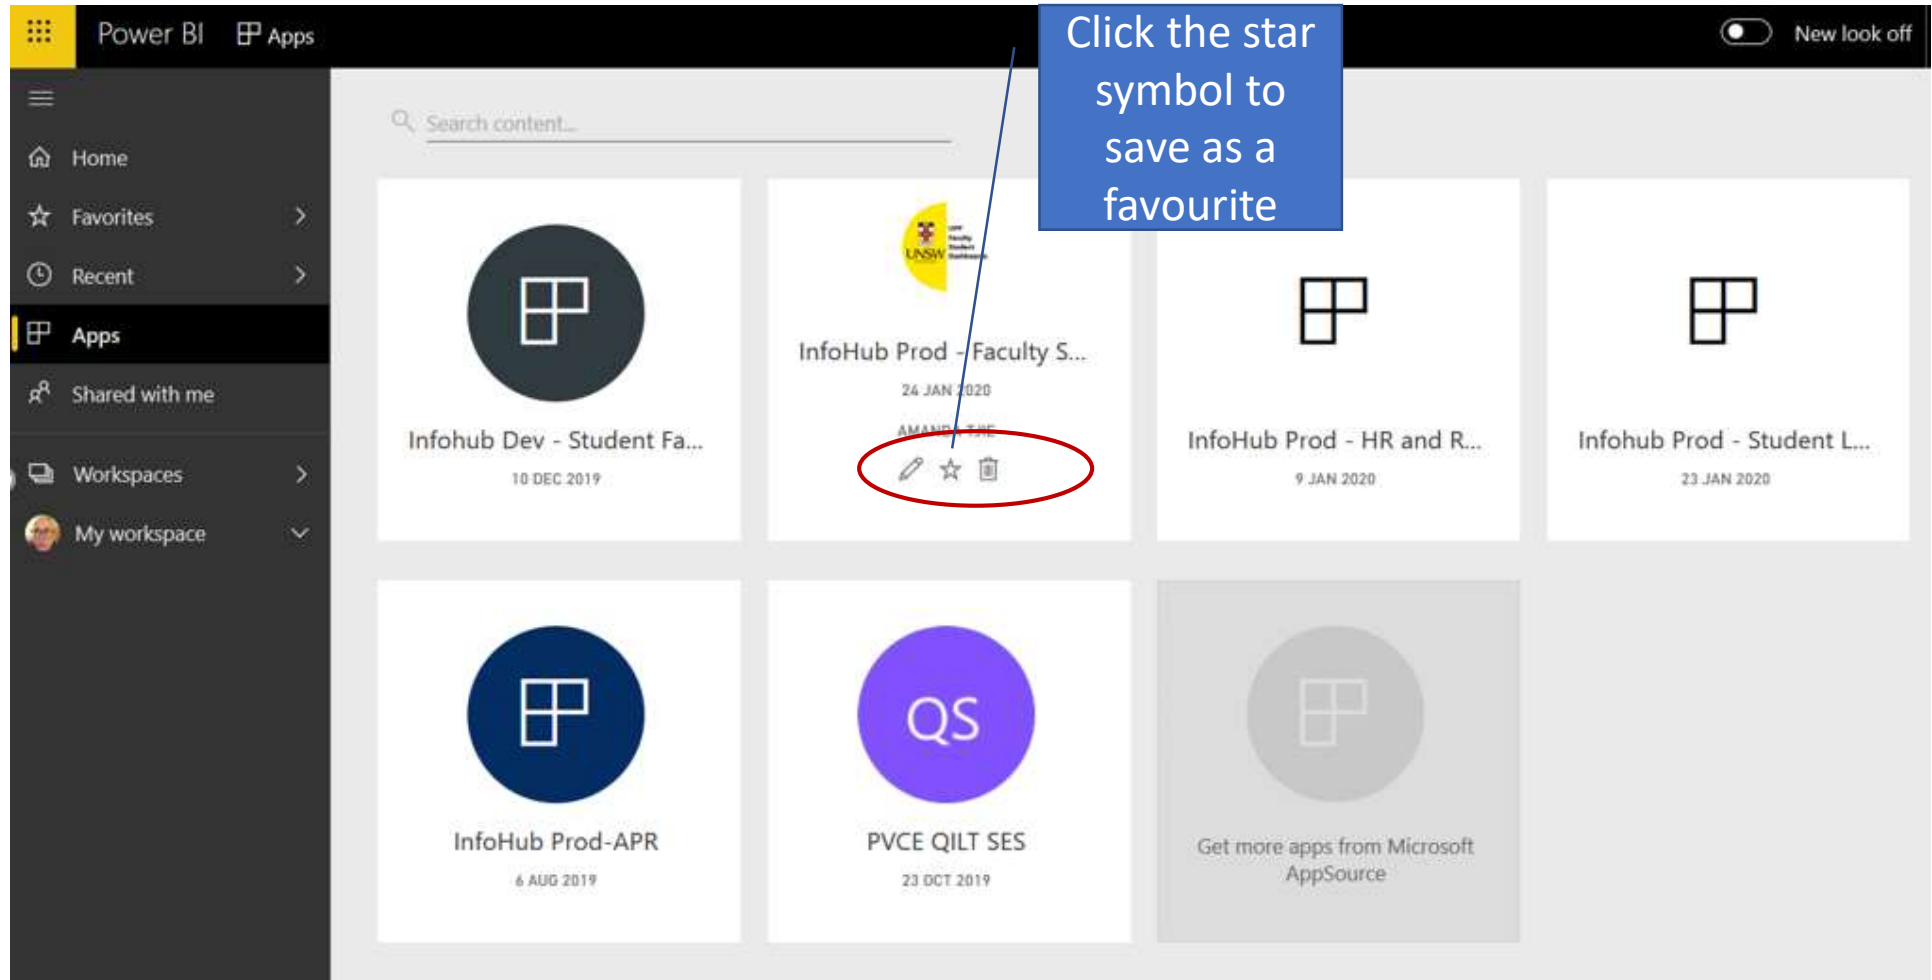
Power BI Apps

Click the star symbol to save as a favourite

New look off

Home
Favorites
Recent
Apps
Shared with me
Workspaces
My workspace

Search content...

Infohub Dev - Student Fa...
10 DEC 2019

UNSW

InfoHub Prod - Faculty S...
24 JAN 2020
AMANDA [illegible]

InfoHub Prod - HR and R...
9 JAN 2020

Infohub Prod - Student L...
23 JAN 2020

InfoHub Prod-APR
6 AUG 2019

QS

PVCE QILT SES
23 OCT 2019

Get more apps from Microsoft AppSource